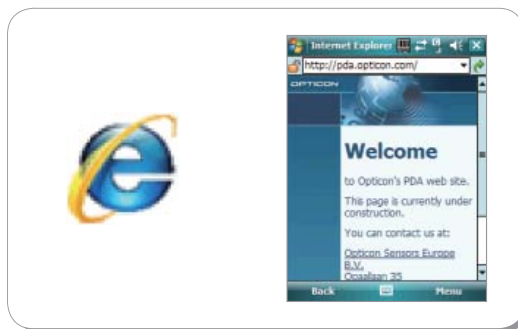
Internet Explorer

http://pda.opticon.com/

OPTICON

Welcome

to Opticon's PDA web site.

This page is currently under construction.

You can contact us at:

Opticon Sensors Europe B.V.
Opaallaan 35

Back

Menu